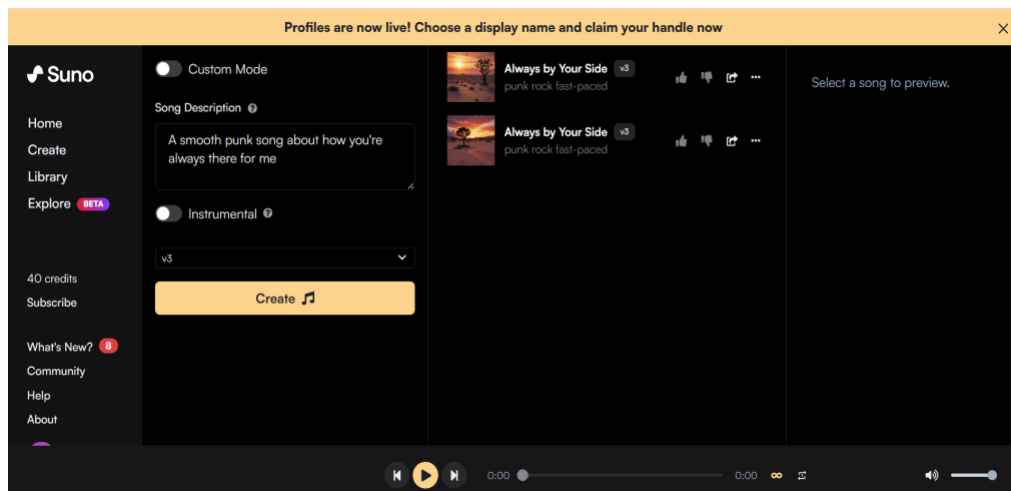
Profiles are now live! Choose a display name and claim your handle now

Suno

Home
Create
Library
Explore BETA

40 credits
Subscribe

What's New? 8
Community
Help
About

Custom Mode

Song Description

A smooth punk song about how you're always there for me

Instrumental

v3

Create

Always by Your Side v3
punk rock fast-paced

Always by Your Side v3
punk rock fast-paced

Select a song to preview.

0:00 0:00